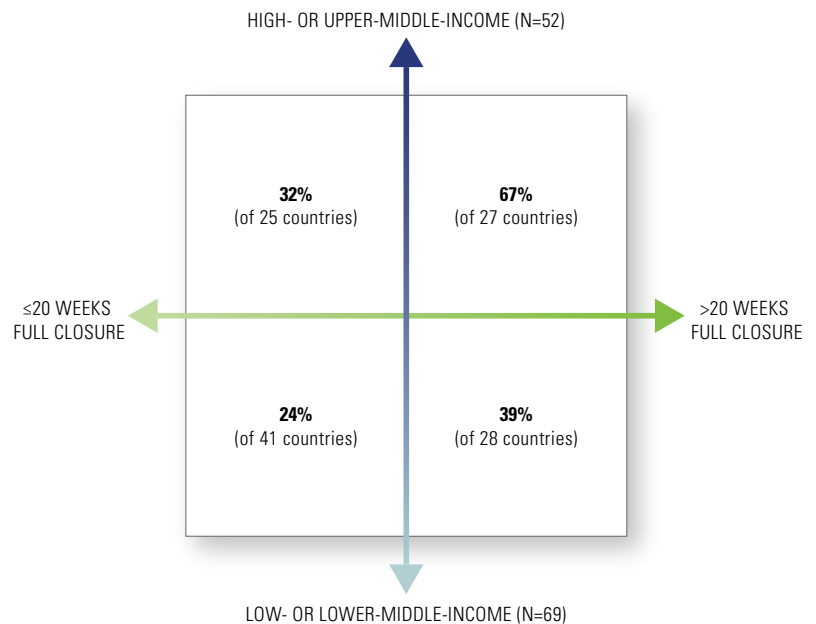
HIGH- OR UPPER-MIDDLE-INCOME (N=52)

32%
(of 25 countries)

67%
(of 27 countries)

≤20 WEEKS
FULL CLOSURE

>20 WEEKS
FULL CLOSURE

24%
(of 41 countries)

39%
(of 28 countries)

LOW- OR LOWER-MIDDLE-INCOME (N=69)